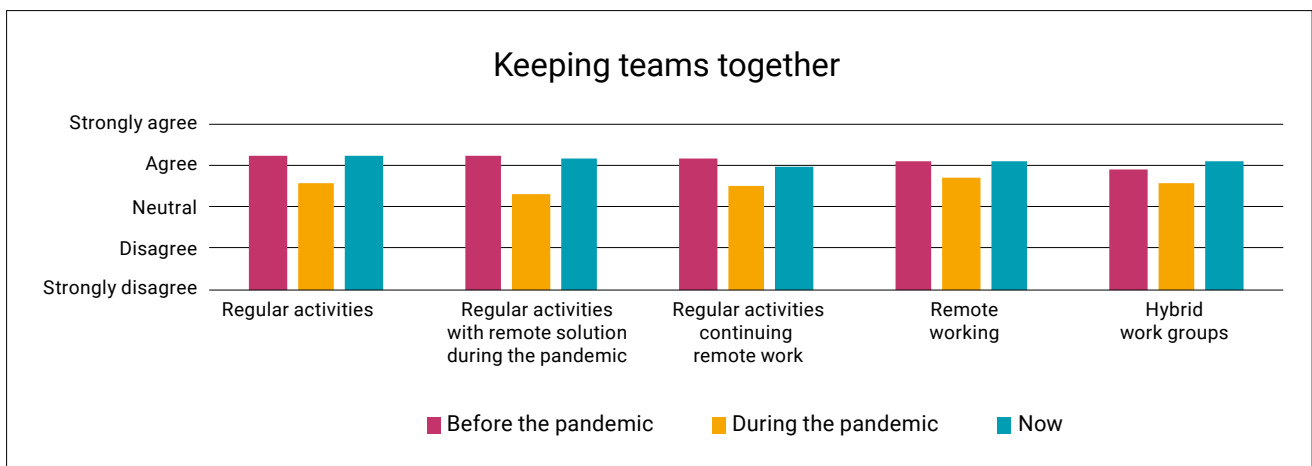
Keeping teams together

Strongly agree
Agree
Neutral
Disagree
Strongly disagree

Regular activities

Regular activities with remote solution during the pandemic

Regular activities continuing remote work

Remote working

Hybrid work groups

Before the pandemic
During the pandemic
Now